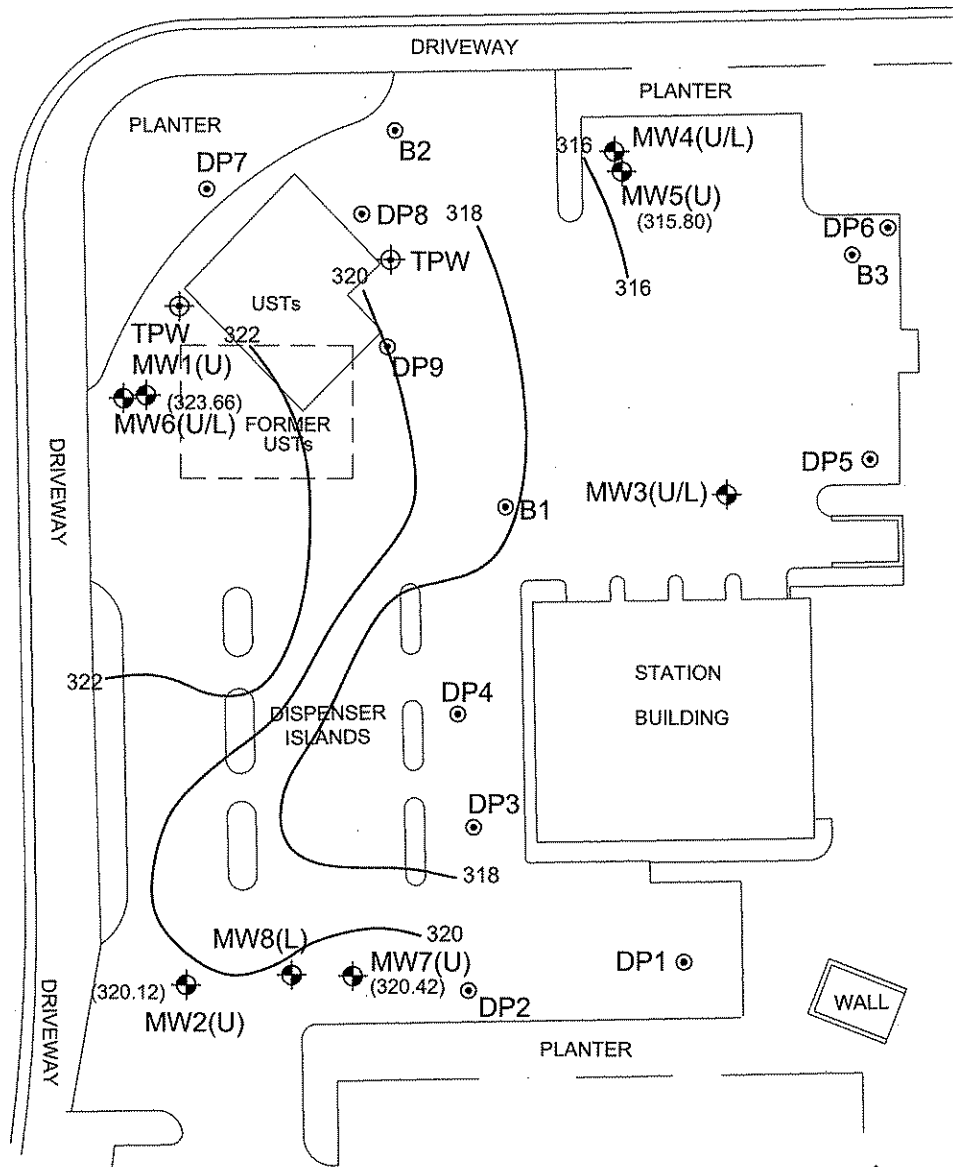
DRIVEWAY

PLANTER

PLANTER

B2

DP7

316

MW4(U/L)

MW5(U)
(315.80)

DP8

318

DP6

B3

320

TPW

316

TPW

USTs

322

DP9

MW1(U)

(323.66)

MW6(U/L)

FORMER USTs

DRIVEWAY

DP5

B1

MW3(U/L)

STATION BUILDING

322

DP4

DISPENSER ISLANDS

DP3

318

MW8(L)

320

MW7(U)
(320.42)

DP1

(320.12)

DP2

WALL

MW2(U)

DRIVEWAY

PLANTER